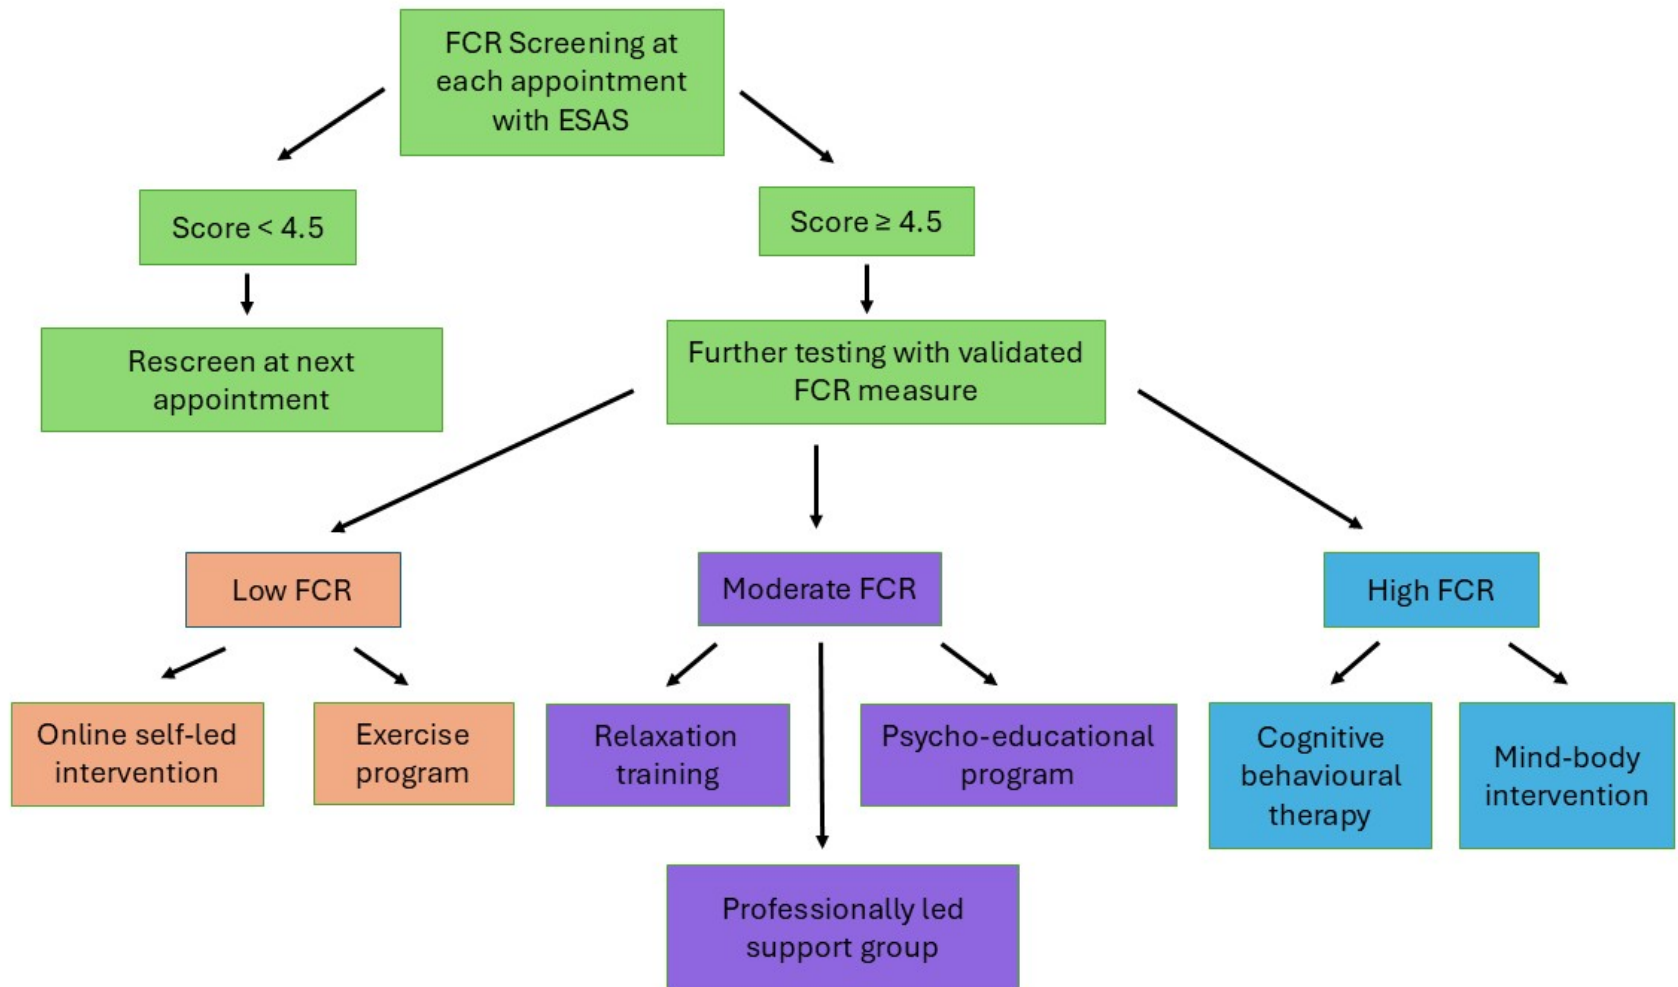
FCR Screening at each appointment with ESAS

Score < 4.5

Score ≥ 4.5

Rescreen at next appointment

Further testing with validated FCR measure

Low FCR

Moderate FCR

High FCR

Online self-led intervention

Exercise program

Relaxation training

Psycho-educational program

Cognitive behavioural therapy

Mind-body intervention

Professionally led support group